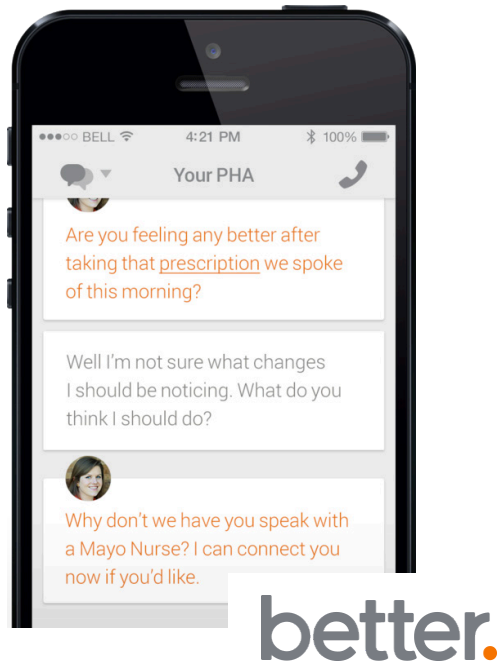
●●●○○ BELL 4:21 PM 100%

Your PHA

Are you feeling any better after taking that prescription we spoke of this morning?

Well I'm not sure what changes I should be noticing. What do you think I should do?

Why don't we have you speak with a Mayo Nurse? I can connect you now if you'd like.

better.